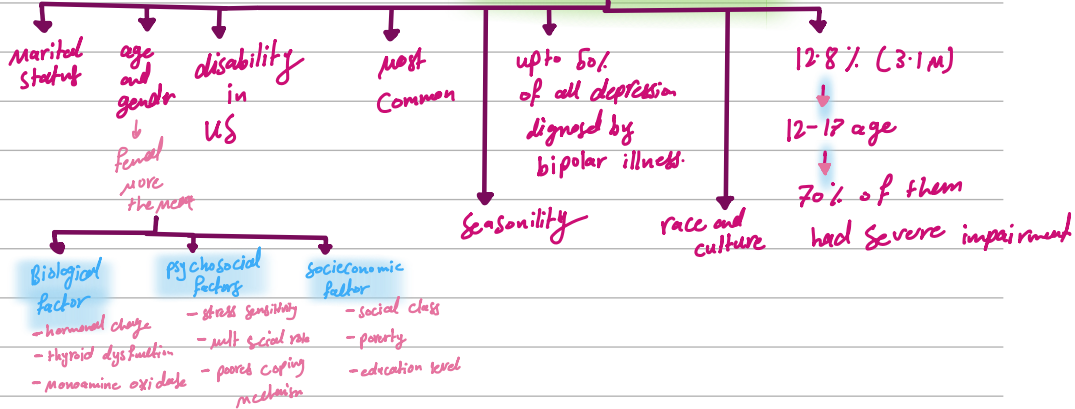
Marital Status

age and gender
↓
femal more than mem

disability in US

most Common

upto 50% of all depression dignosed by bipolar illness.

Seasonility

race and culture

12.8% (3.1M)
↓
12-17 age
↓
70% of them had Severe impairment

Biological factor
- hormonal change
- thyroid dysfunction
- monoamine oxidase

psychosocial factors
- stress sensitivity
- mult social role
- poored coping mechanism

Socieconomic factor
- social class
- poverty
- education level